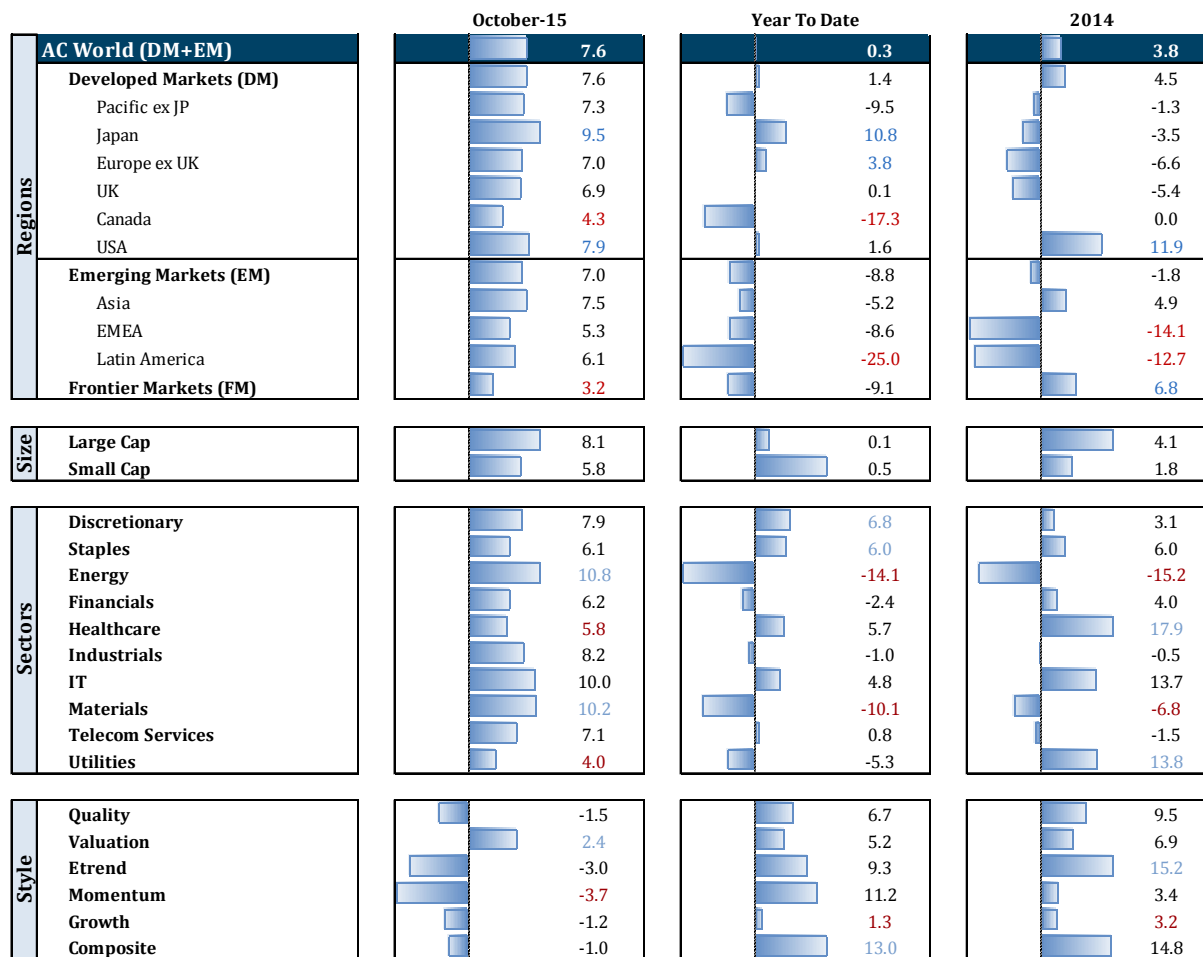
| | | October-15 | Year To Date | 2014 |
|---|---|---|---|---|
| Regions | AC World (DM+EM) | 7.6 | 0.3 | 3.8 |
| | Developed Markets (DM) | 7.6 | 1.4 | 4.5 |
| | Pacific ex JP | 7.3 | -9.5 | -1.3 |
| | Japan | 9.5 | 10.8 | -3.5 |
| | Europe ex UK | 7.0 | 3.8 | -6.6 |
| | UK | 6.9 | 0.1 | -5.4 |
| | Canada | 4.3 | -17.3 | 0.0 |
| | USA | 7.9 | 1.6 | 11.9 |
| | Emerging Markets (EM) | 7.0 | -8.8 | -1.8 |
| | Asia | 7.5 | -5.2 | 4.9 |
| | EMEA | 5.3 | -8.6 | -14.1 |
| | Latin America | 6.1 | -25.0 | -12.7 |
| | Frontier Markets (FM) | 3.2 | -9.1 | 6.8 |
| Size | Large Cap | 8.1 | 0.1 | 4.1 |
| | Small Cap | 5.8 | 0.5 | 1.8 |
| Sectors | Discretionary | 7.9 | 6.8 | 3.1 |
| | Staples | 6.1 | 6.0 | 6.0 |
| | Energy | 10.8 | -14.1 | -15.2 |
| | Financials | 6.2 | -2.4 | 4.0 |
| | Healthcare | 5.8 | 5.7 | 17.9 |
| | Industrials | 8.2 | -1.0 | -0.5 |
| | IT | 10.0 | 4.8 | 13.7 |
| | Materials | 10.2 | -10.1 | -6.8 |
| | Telecom Services | 7.1 | 0.8 | -1.5 |
| | Utilities | 4.0 | -5.3 | 13.8 |
| Style | Quality | -1.5 | 6.7 | 9.5 |
| | Valuation | 2.4 | 5.2 | 6.9 |
| | Etrend | -3.0 | 9.3 | 15.2 |
| | Momentum | -3.7 | 11.2 | 3.4 |
| | Growth | -1.2 | 1.3 | 3.2 |
| | Composite | -1.0 | 13.0 | 14.8 |